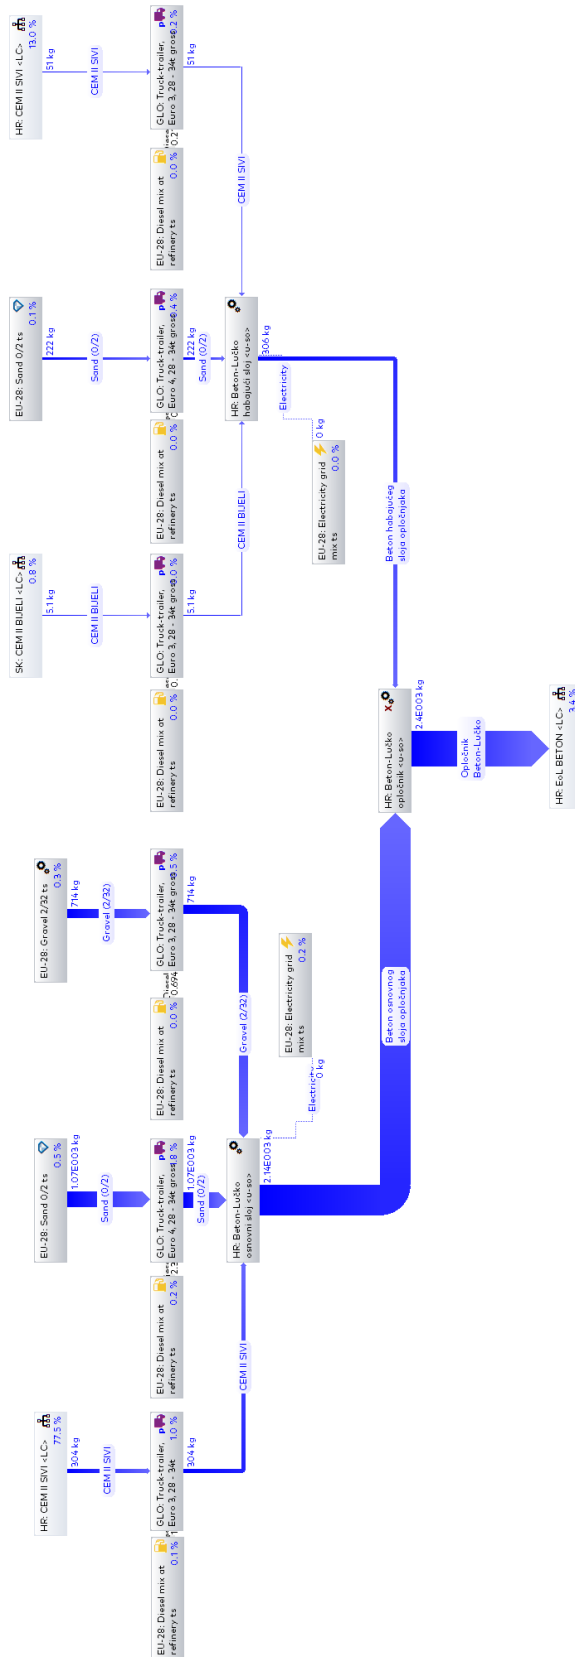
HR: CEM II SIVI <LC>
13.0 %
51 kg
CEM II SIVI
GLO: Truck-trailer, Euro 3, 28 - 34t gross
0.2 %
51 kg
EU-28: Diesel mix at refinery ts
0.0 %
CEM II SIVI

EU-28: Sand 0/2 ts
0.1 %
222 kg
Sand (0/2)
GLO: Truck-trailer, Euro 4, 28 - 34t gross
0.4 %
222 kg
Sand (0/2)
EU-28: Diesel mix at refinery ts
0.0 %
HR: Beton-Lučko habajući sloj <u-so>
306 kg
Electricity
0 kg
EU-28: Electricity grid mix ts
0.0 %
Beton habajućeg sloja opločnjaka

SK: CEM II BIJELI <LC>
0.8 %
5.1 kg
CEM II BIJELI
GLO: Truck-trailer, Euro 3, 28 - 34t gross
0.0 %
5.1 kg
CEM II BIJELI
EU-28: Diesel mix at refinery ts
0.0 %

HR: Beton-Lučko opločnik <u-so>
2.4E003 kg
Opločnik Beton-Lučko
HR: EoL BETON <LC>
3.4 %

EU-28: Gravel 2/32 ts
0.3 %
714 kg
Gravel (2/32)
GLO: Truck-trailer, Euro 3, 28 - 34t gross
0.5 %
714 kg
EU-28: Diesel mix at refinery ts
0.0 %
Gravel (2/32)
EU-28: Electricity grid mix ts
0.2 %
Electricity
0 kg
Beton osnovnog sloja opločnjaka

EU-28: Sand 0/2 ts
0.5 %
1.07E003 kg
Sand (0/2)
GLO: Truck-trailer, Euro 4, 28 - 34t gross
1.8 %
1.07E003 kg
Sand (0/2)
HR: Beton-Lučko osnovni sloj <u-so>
2.14E003 kg
EU-28: Diesel mix at refinery ts
0.2 %
CEM II SIVI

HR: CEM II SIVI <LC>
77.5 %
304 kg
CEM II SIVI
GLO: Truck-trailer, Euro 3, 28 - 34t
1.0 %
304 kg
EU-28: Diesel mix at refinery ts
0.1 %